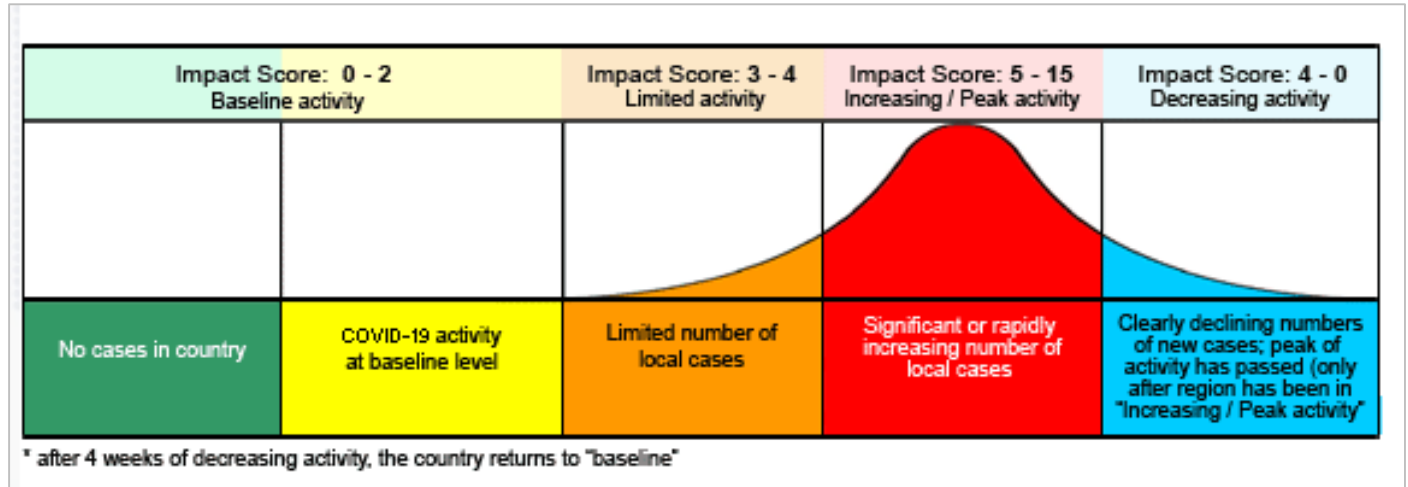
| Impact Score: 0 - 2 Baseline activity | | Impact Score: 3 - 4 Limited activity | Impact Score: 5 - 15 Increasing / Peak activity | Impact Score: 4 - 0 Decreasing activity |
|---|---|---|---|---|
| No cases in country | COVID-19 activity at baseline level | Limited number of local cases | Significant or rapidly increasing number of local cases | Clearly declining numbers of new cases; peak of activity has passed (only after region has been in "Increasing / Peak activity" |

* after 4 weeks of decreasing activity, the country returns to "baseline"